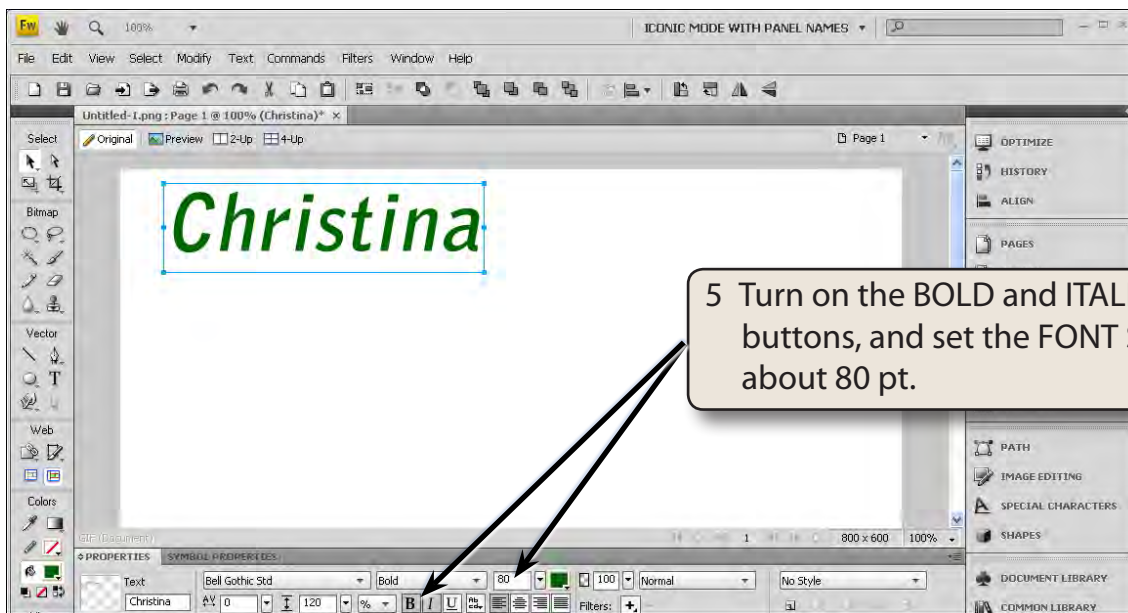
Fw 100% ICONIC MODE WITH PANEL NAMES

File Edit View Select Modify Text Commands Filters Window Help

Untitled-1.png : Page 1 @ 100% (Christina)* ×

Select

Original Preview 2-Up 4-Up

Page 1

Bitmap

Vector

Web

Colors

Christina

5 Turn on the BOLD and ITAL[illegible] buttons, and set the FONT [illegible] about 80 pt.

OPTIMIZE

HISTORY

ALIGN

PAGES

PATH

IMAGE EDITING

SPECIAL CHARACTERS

SHAPES

DOCUMENT LIBRARY

COMMON LIBRARY

GIF (Document)

1 800 x 600 100%

PROPERTIES SYMBOL PROPERTIES

Text

Christina

Bell Gothic Std

Bold

80

0

120

%

B I U

100

Normal

No Style

Filters: +